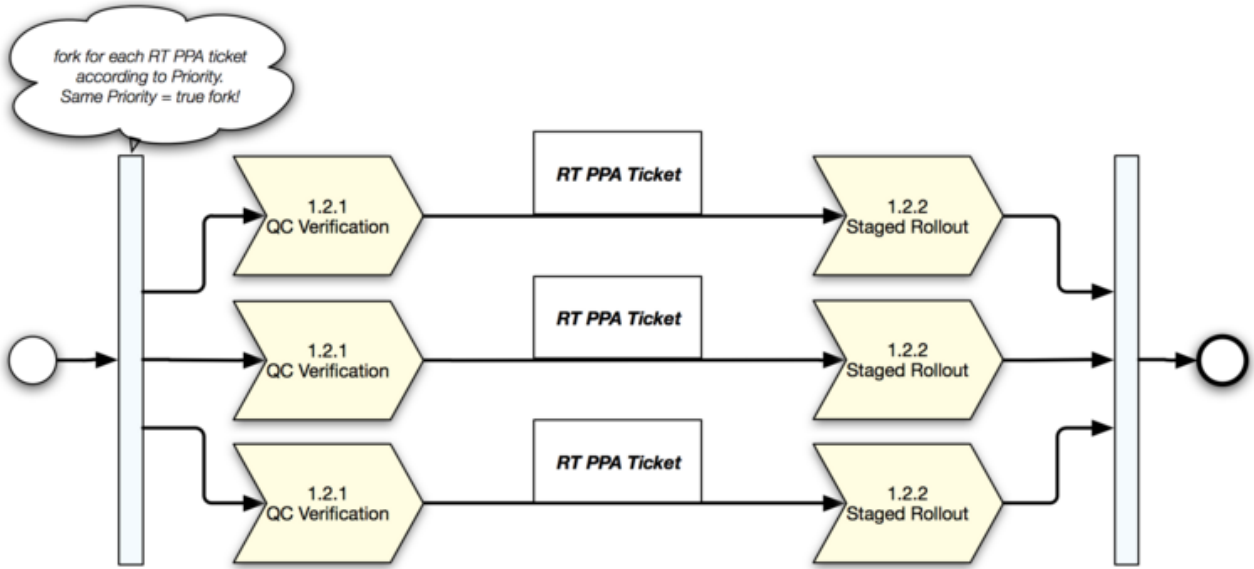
fork for each RT PPA ticket according to Priority. Same Priority = true fork!

RT PPA Ticket

1.2.1
QC Verification

1.2.2
Staged Rollout

RT PPA Ticket

1.2.1
QC Verification

1.2.2
Staged Rollout

RT PPA Ticket

1.2.1
QC Verification

1.2.2
Staged Rollout